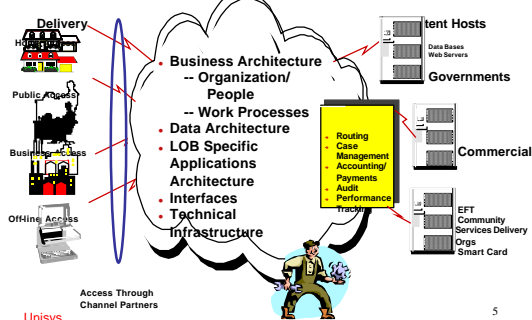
Delivery

Home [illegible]

Public Access

Business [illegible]ss

Off-line Access

Business Architecture
-- Organization/ People
-- Work Processes
Data Architecture
LOB Specific Applications Architecture
Interfaces
Technical Infrastructure

Routing
Case Management
Accounting/ Payments
Audit
Performance Tracking

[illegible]tent Hosts

Data Bases
Web Servers

Governments

Commercial

EFT
Community Services Delivery
Orgs
Smart Card

Access Through Channel Partners

Unisys

5